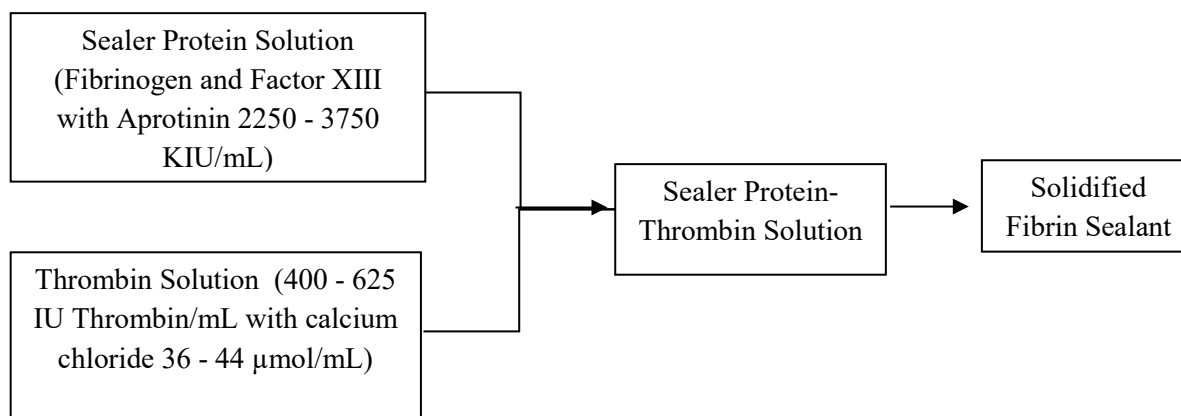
Sealer Protein Solution (Fibrinogen and Factor XIII with Aprotinin 2250 - 3750 KIU/mL)

Thrombin Solution (400 - 625 IU Thrombin/mL with calcium chloride 36 - 44 μmol/mL)

Sealer Protein-Thrombin Solution

Solidified Fibrin Sealant